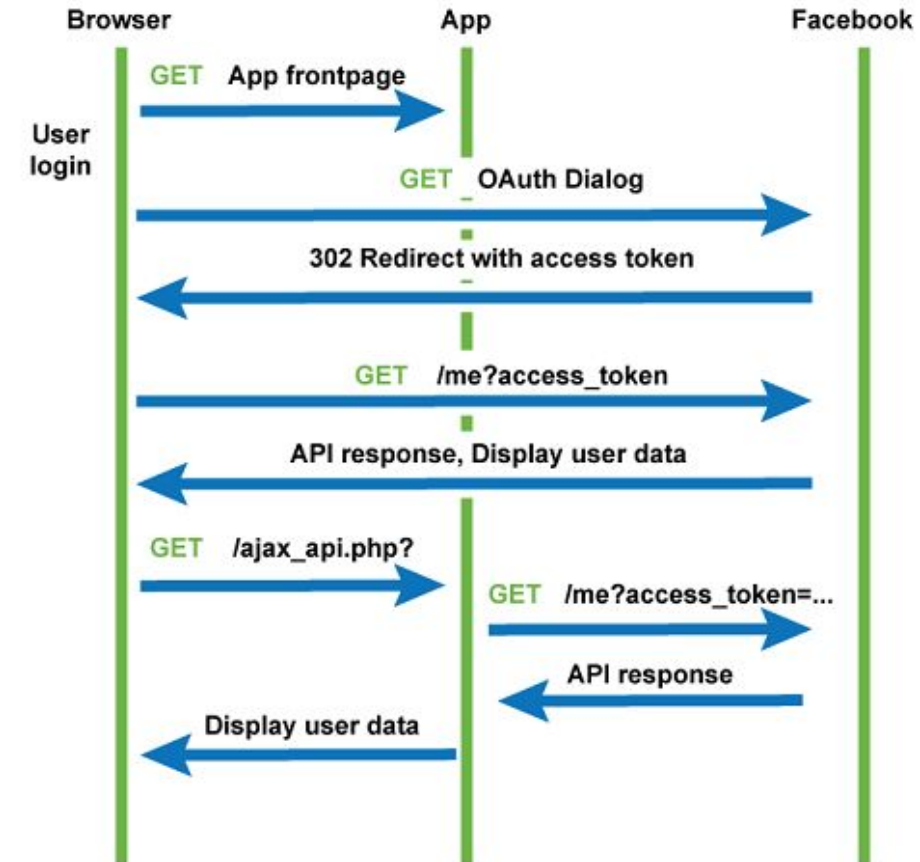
Browser

App

Facebook

GET App frontpage

User login

GET OAuth Dialog

302 Redirect with access token

GET /me?access_token

API response, Display user data

GET /ajax_api.php?

GET /me?access_token=...

API response

Display user data